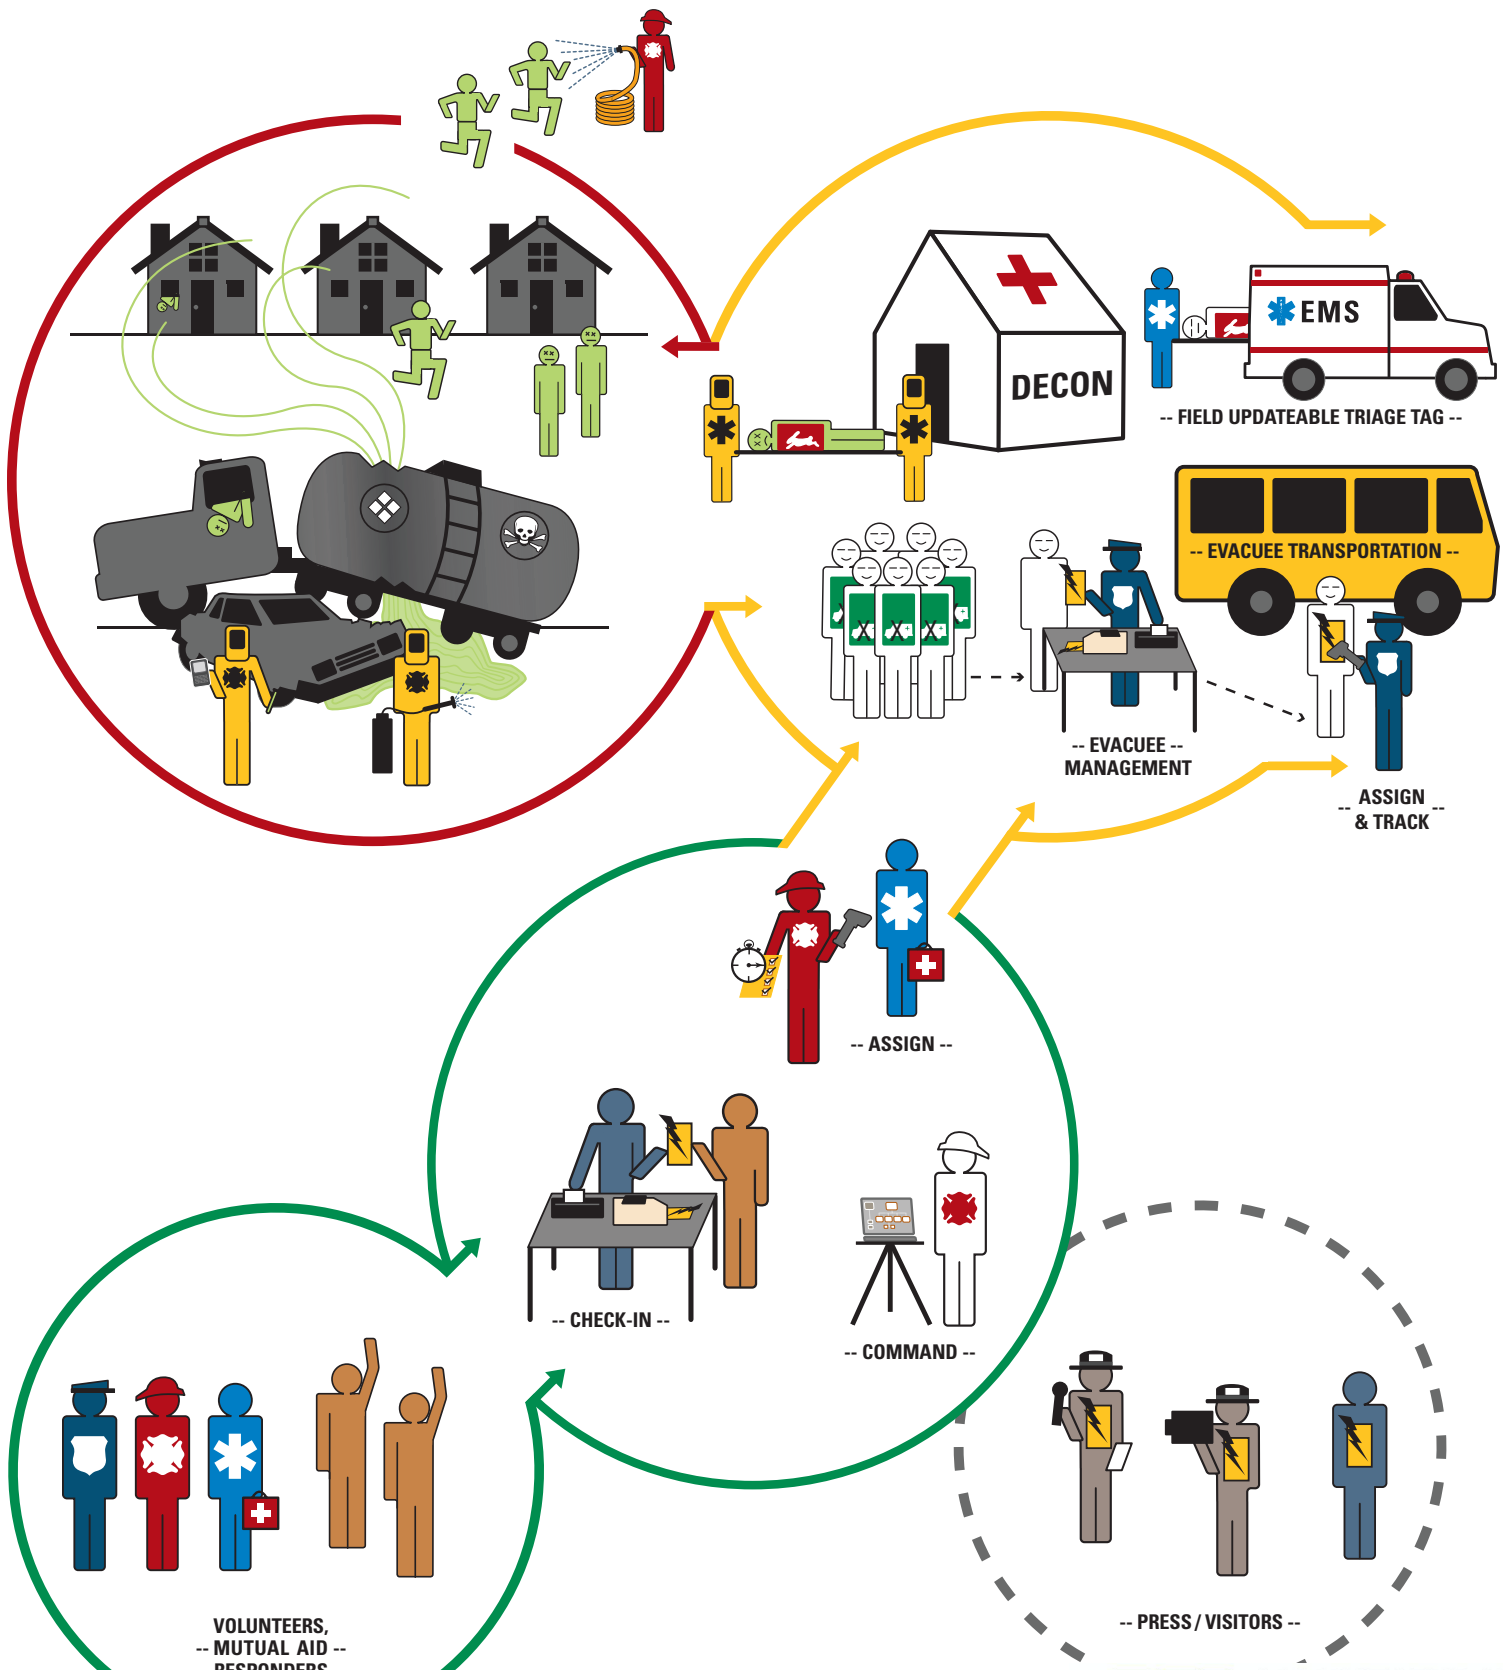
DECON

EMS

-- FIELD UPDATEABLE TRIAGE TAG --

-- EVACUEE TRANSPORTATION --

-- EVACUEE -- MANAGEMENT

-- ASSIGN -- & TRACK

-- ASSIGN --

-- CHECK-IN --

-- COMMAND --

VOLUNTEERS, -- MUTUAL AID -- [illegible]

-- PRESS / VISITORS --